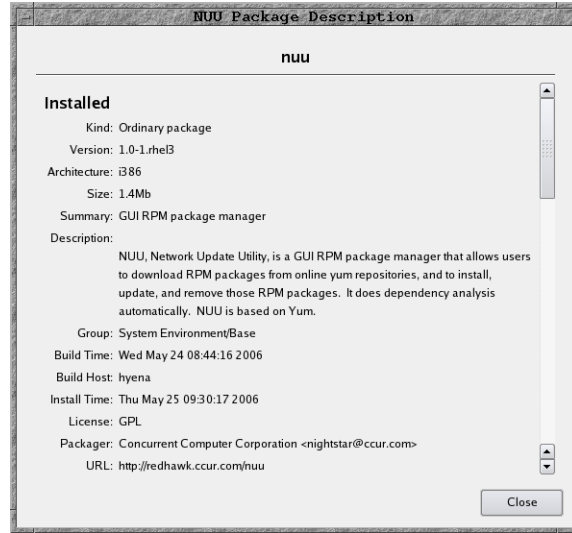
NUU Package Description

nuu

Installed

Kind: Ordinary package

Version: 1.0-1.rhel3

Architecture: i386

Size: 1.4Mb

Summary: GUI RPM package manager

Description:

NUU, Network Update Utility, is a GUI RPM package manager that allows users to download RPM packages from online yum repositories, and to install, update, and remove those RPM packages. It does dependency analysis automatically. NUU is based on Yum.

Group: System Environment/Base

Build Time: Wed May 24 08:44:16 2006

Build Host: hyena

Install Time: Thu May 25 09:30:17 2006

License: GPL

Packager: Concurrent Computer Corporation <nightstar@ccur.com>

URL: http://redhawk.ccur.com/nuu

Close